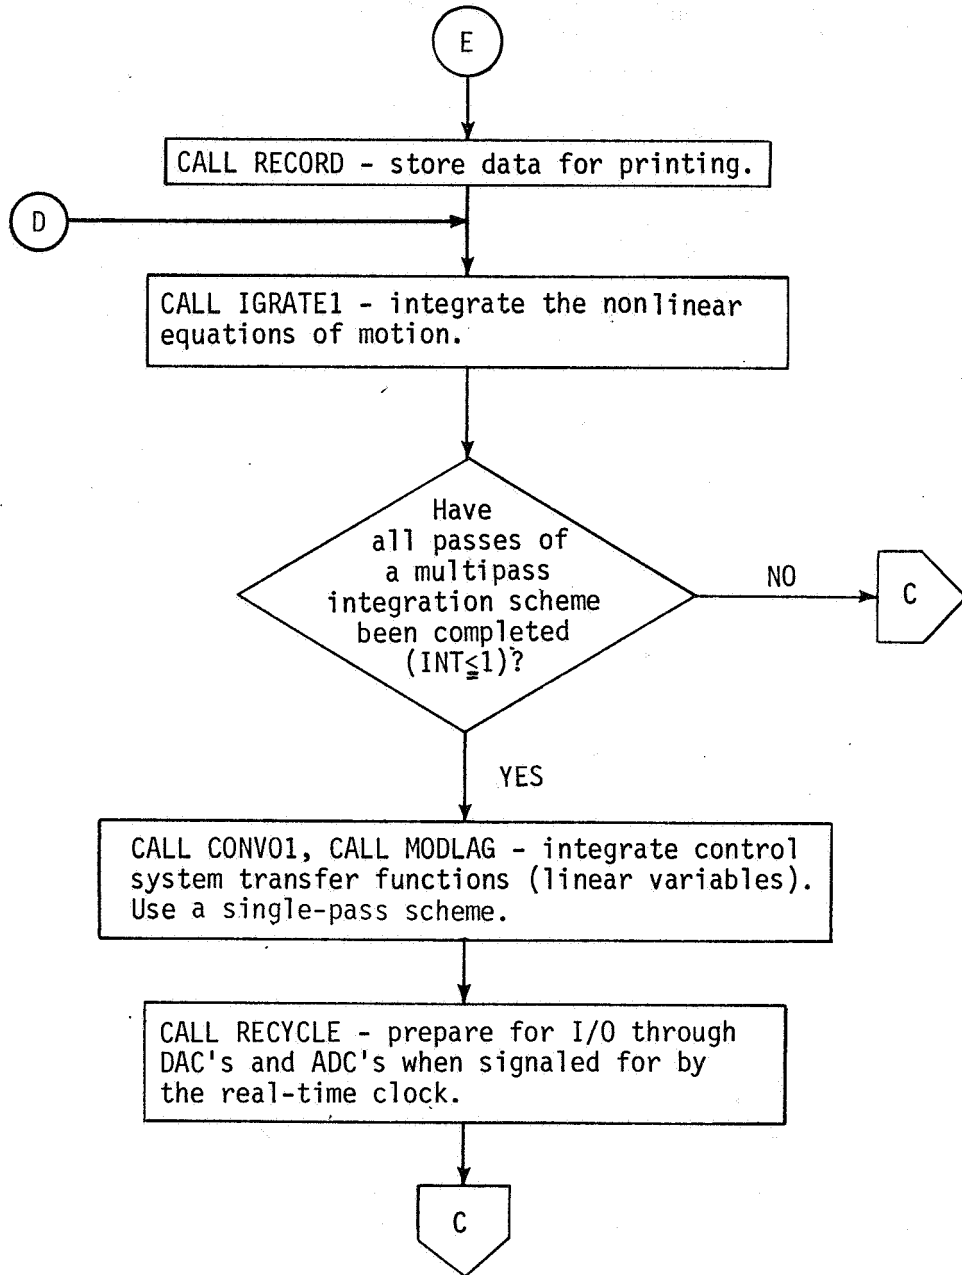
E

CALL RECORD - store data for printing.

D

CALL IGRATE1 - integrate the nonlinear equations of motion.

Have all passes of a multipass integration scheme been completed (INT$\leq$1)?

NO

C

YES

CALL CONVO1, CALL MODLAG - integrate control system transfer functions (linear variables). Use a single-pass scheme.

CALL RECYCLE - prepare for I/O through DAC's and ADC's when signaled for by the real-time clock.

C